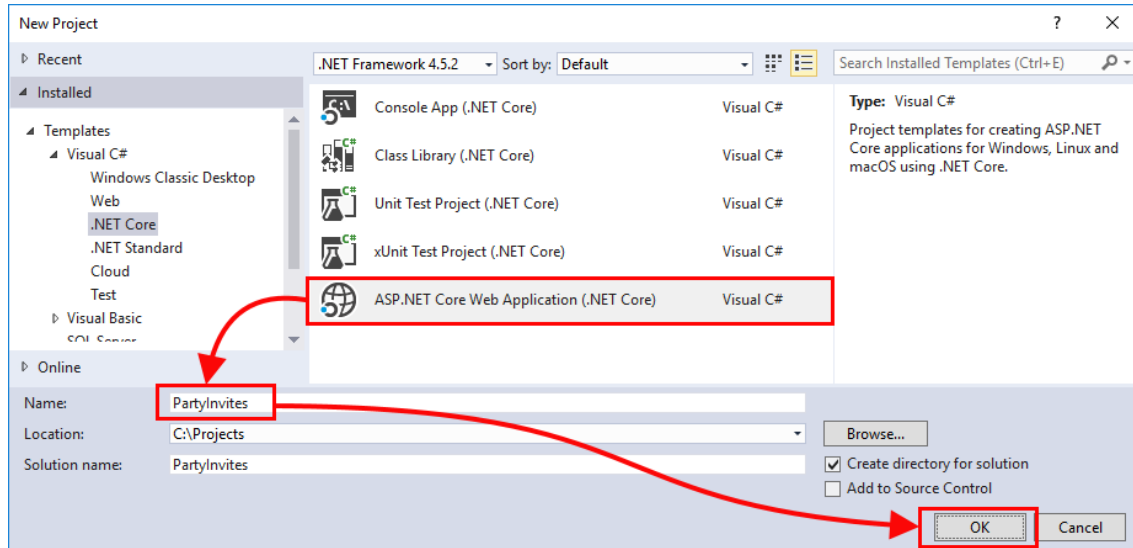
New Project

?

Recent

Installed

Templates

Visual C#

Windows Classic Desktop

Web

.NET Core

.NET Standard

Cloud

Test

Visual Basic

SQL Server

Online

.NET Framework 4.5.2

Sort by:

Default

Search Installed Templates (Ctrl+E)

Console App (.NET Core)

Visual C#

Class Library (.NET Core)

Visual C#

Unit Test Project (.NET Core)

Visual C#

xUnit Test Project (.NET Core)

Visual C#

ASP.NET Core Web Application (.NET Core)

Visual C#

Type: Visual C#

Project templates for creating ASP.NET Core applications for Windows, Linux and macOS using .NET Core.

Name:

PartyInvites

Location:

C:\Projects

Browse...

Solution name:

PartyInvites

Create directory for solution

Add to Source Control

OK

Cancel